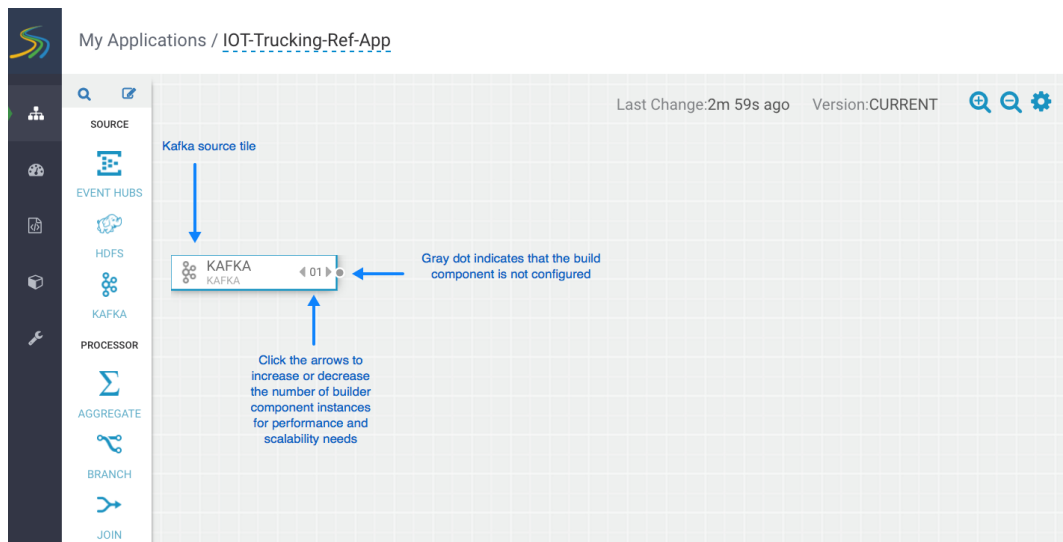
My Applications / IOT-Trucking-Ref-App

SOURCE

EVENT HUBS

HDFS

KAFKA

PROCESSOR

AGGREGATE

BRANCH

JOIN

Last Change:2m 59s ago Version:CURRENT

Kafka source tile

KAFKA
KAFKA
01

Gray dot indicates that the build component is not configured

Click the arrows to increase or decrease the number of builder component instances for performance and scalability needs